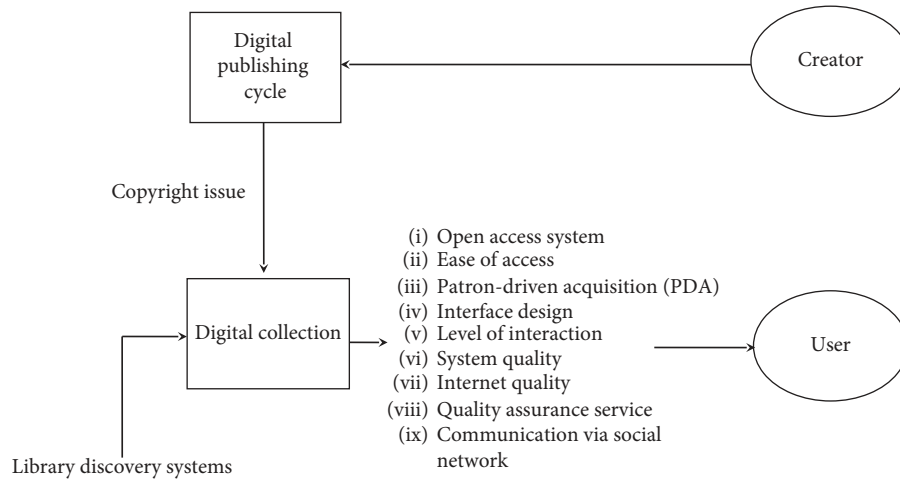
Digital publishing cycle

Creator

Copyright issue

Digital collection

(i) Open access system
(ii) Ease of access
(iii) Patron-driven acquisition (PDA)
(iv) Interface design
(v) Level of interaction
(vi) System quality
(vii) Internet quality
(viii) Quality assurance service
(ix) Communication via social network

User

Library discovery systems